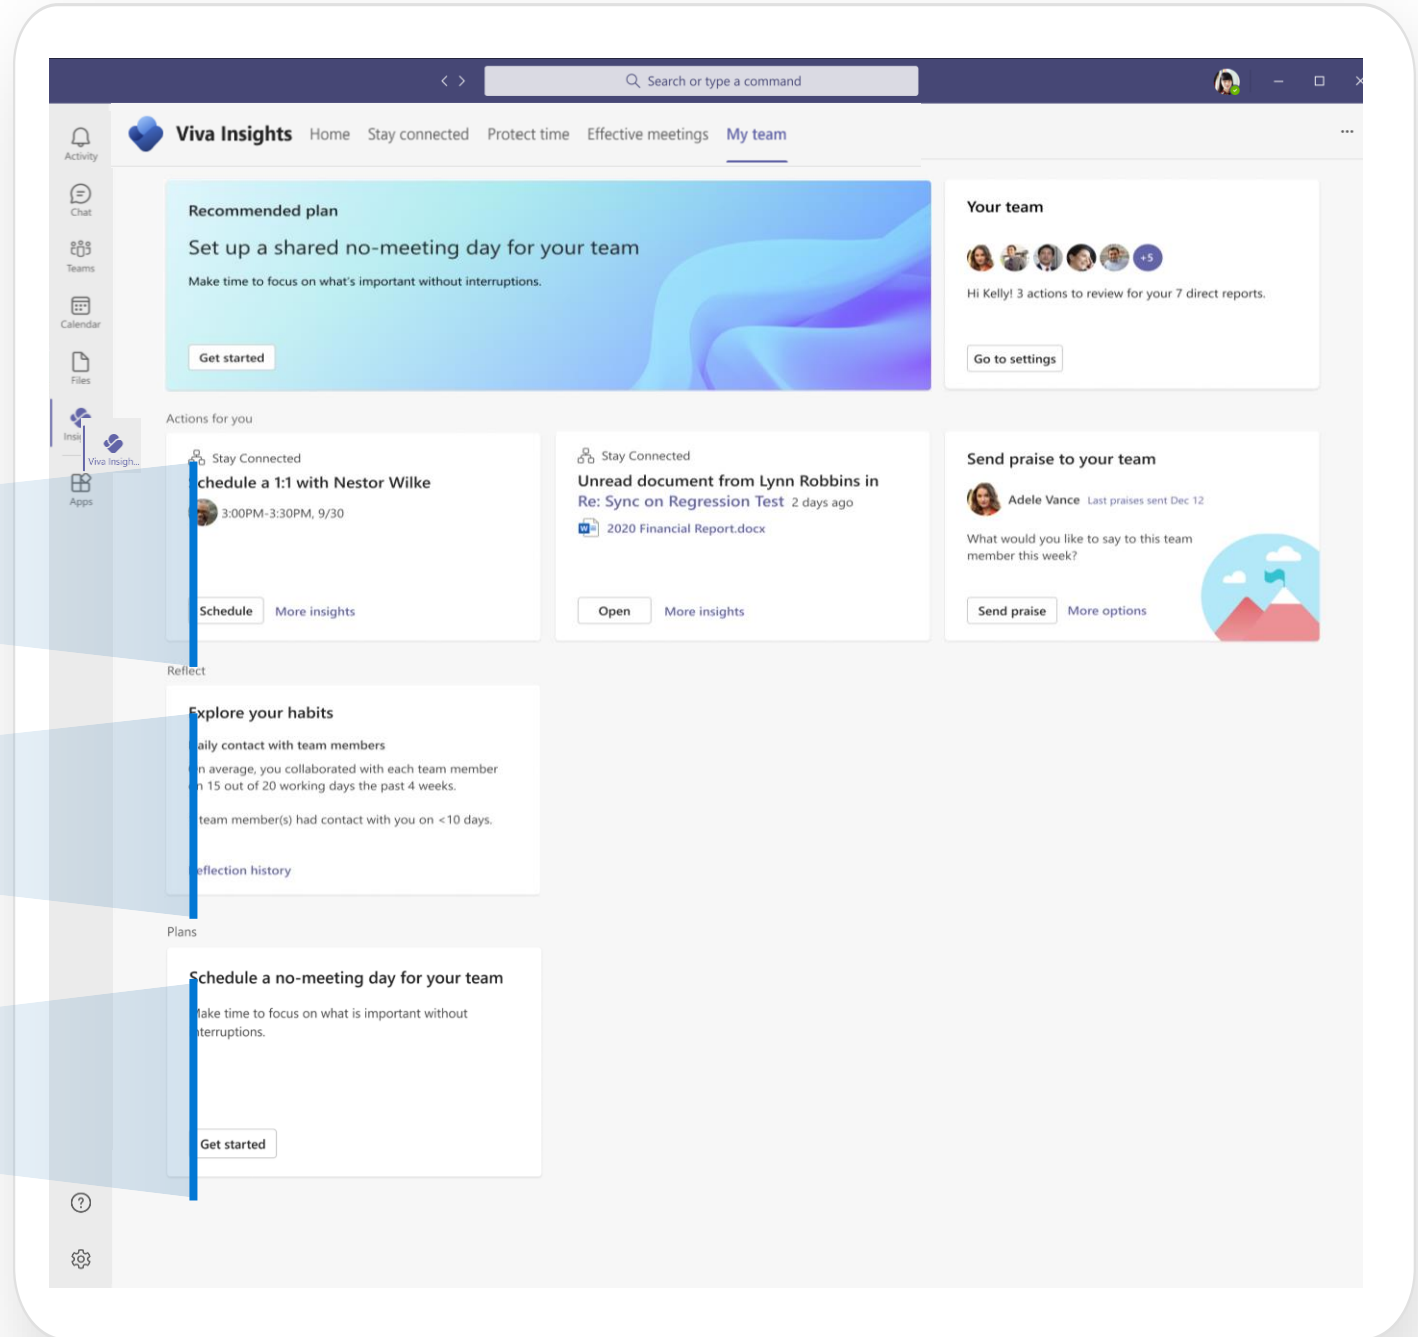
Search or type a command

Activity
Chat
Teams
Calendar
Files
Insi
Viva Insigh...
Apps

Viva Insights Home Stay connected Protect time Effective meetings My team

...

Recommended plan

Set up a shared no-meeting day for your team

Make time to focus on what's important without interruptions.

Get started

Your team

+5

Hi Kelly! 3 actions to review for your 7 direct reports.

Go to settings

Actions for you

Stay Connected

chedule a 1:1 with Nestor Wilke

3:00PM-3:30PM, 9/30

Schedule More insights

Stay Connected

Unread document from Lynn Robbins in Re: Sync on Regression Test 2 days ago

2020 Financial Report.docx

Open More insights

Send praise to your team

Adele Vance Last praises sent Dec 12

What would you like to say to this team member this week?

Send praise More options

Reflect

xplore your habits

aily contact with team members

n average, you collaborated with each team member n 15 out of 20 working days the past 4 weeks.

team member(s) had contact with you on <10 days.

eflection history

Plans

chedule a no-meeting day for your team

lake time to focus on what is important without terruptions.

Get started